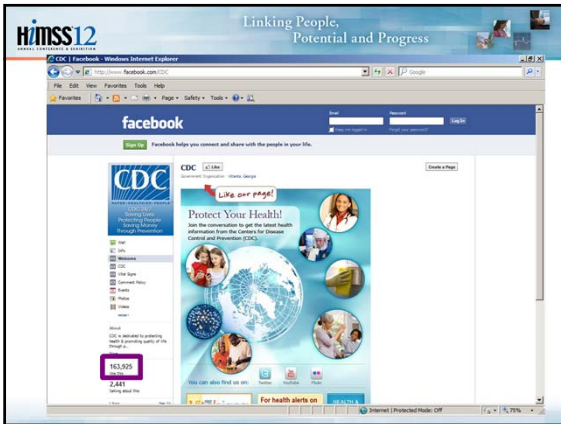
HIMSS12
ANNUAL CONFERENCE & EXHIBITION

Linking People, Potential and Progress

CDC | Facebook - Windows Internet Explorer

http://www.facebook.com/CDC

Google

File Edit View Favorites Tools Help

Favorites

Page ▾ Safety ▾ Tools ▾

facebook

Email

Password

Log In

Keep me logged in

Forgot your password?

Sign Up

Facebook helps you connect and share with the people in your life.

CDC

Like

Government Organization · Atlanta, Georgia

Create a Page

Like our page!

CDC

SAFER · HEALTHIER · PEOPLE

CDC 24/7: Saving Lives Protecting People Saving Money through Prevention

Protect Your Health!

Join the conversation to get the latest health information from the Centers for Disease Control and Prevention (CDC).

Wall

Info

Welcome

CDC

Vital Signs

Comment Policy

Events

Photos

Videos

more

About

CDC is dedicated to protecting health & promoting quality of life through a...

163,925

like this

2,441

talking about this

You can also find us on:

Twitter

YouTube

Flickr

For health alerts on

HEALTH &

Internet | Protected Mode: Off

75%